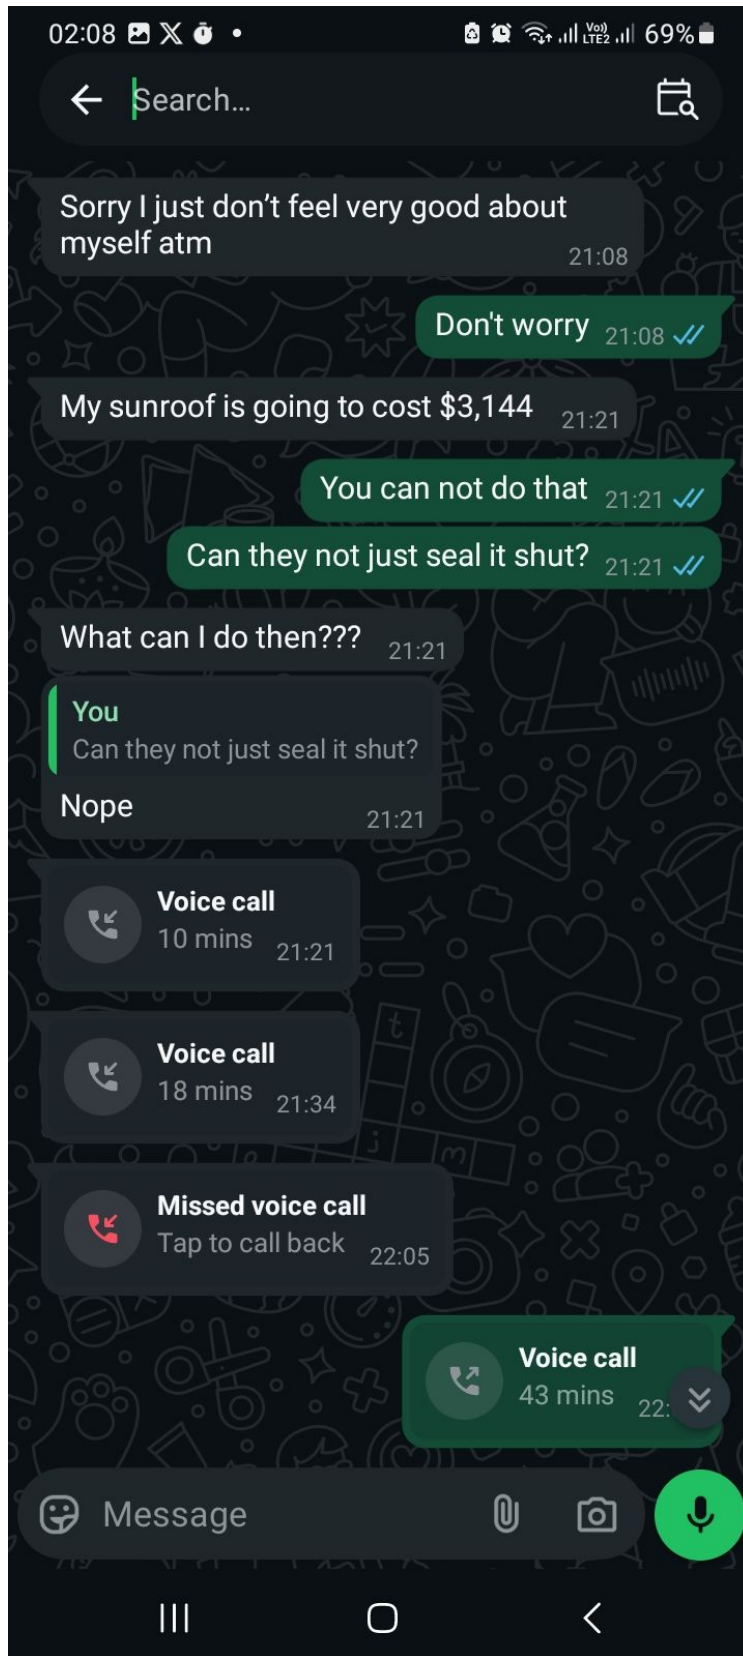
02:08 69%

Search...

Sorry I just don't feel very good about myself atm 21:08

Don't worry 21:08

My sunroof is going to cost $3,144 21:21

You can not do that 21:21

Can they not just seal it shut? 21:21

What can I do then??? 21:21

You
Can they not just seal it shut?
Nope 21:21

Voice call
10 mins 21:21

Voice call
18 mins 21:34

Missed voice call
Tap to call back 22:05

Voice call
43 mins 22:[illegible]

Message